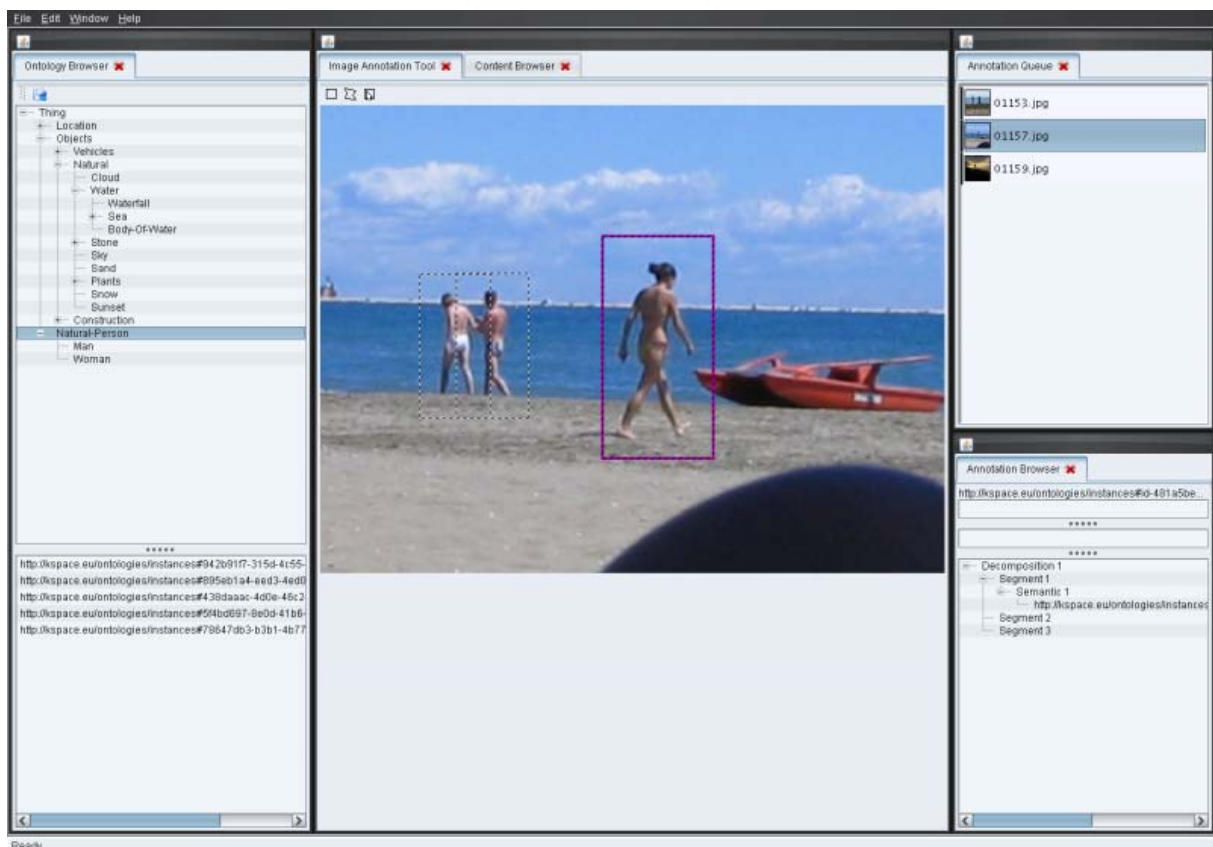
File Edit Window Help

Ontology Browser

Thing
Location
Objects
Vehicles
Natural
Cloud
Water
Waterfall
Sea
Body-Of-Water
Stone
Sky
Sand
Plants
Snow
Sunset
Construction
Natural-Person
Man
Woman

http://kspace.eu/ontologies/instances#942b91f7-315d-4c55-
http://kspace.eu/ontologies/instances#895eb1a4-eed3-4ed0
http://kspace.eu/ontologies/instances#438daaac-4d0e-46c2-
http://kspace.eu/ontologies/instances#5f4bd697-8e0d-41b6-
http://kspace.eu/ontologies/instances#78647db3-b3b1-4b77

Image Annotation Tool
Content Browser

Annotation Queue
01153.jpg
01157.jpg
01159.jpg

Annotation Browser
http://kspace.eu/ontologies/instances#id-481a5be...

Decomposition 1
Segment 1
Semantic 1
http://kspace.eu/ontologies/instances
Segment 2
Segment 3

Ready